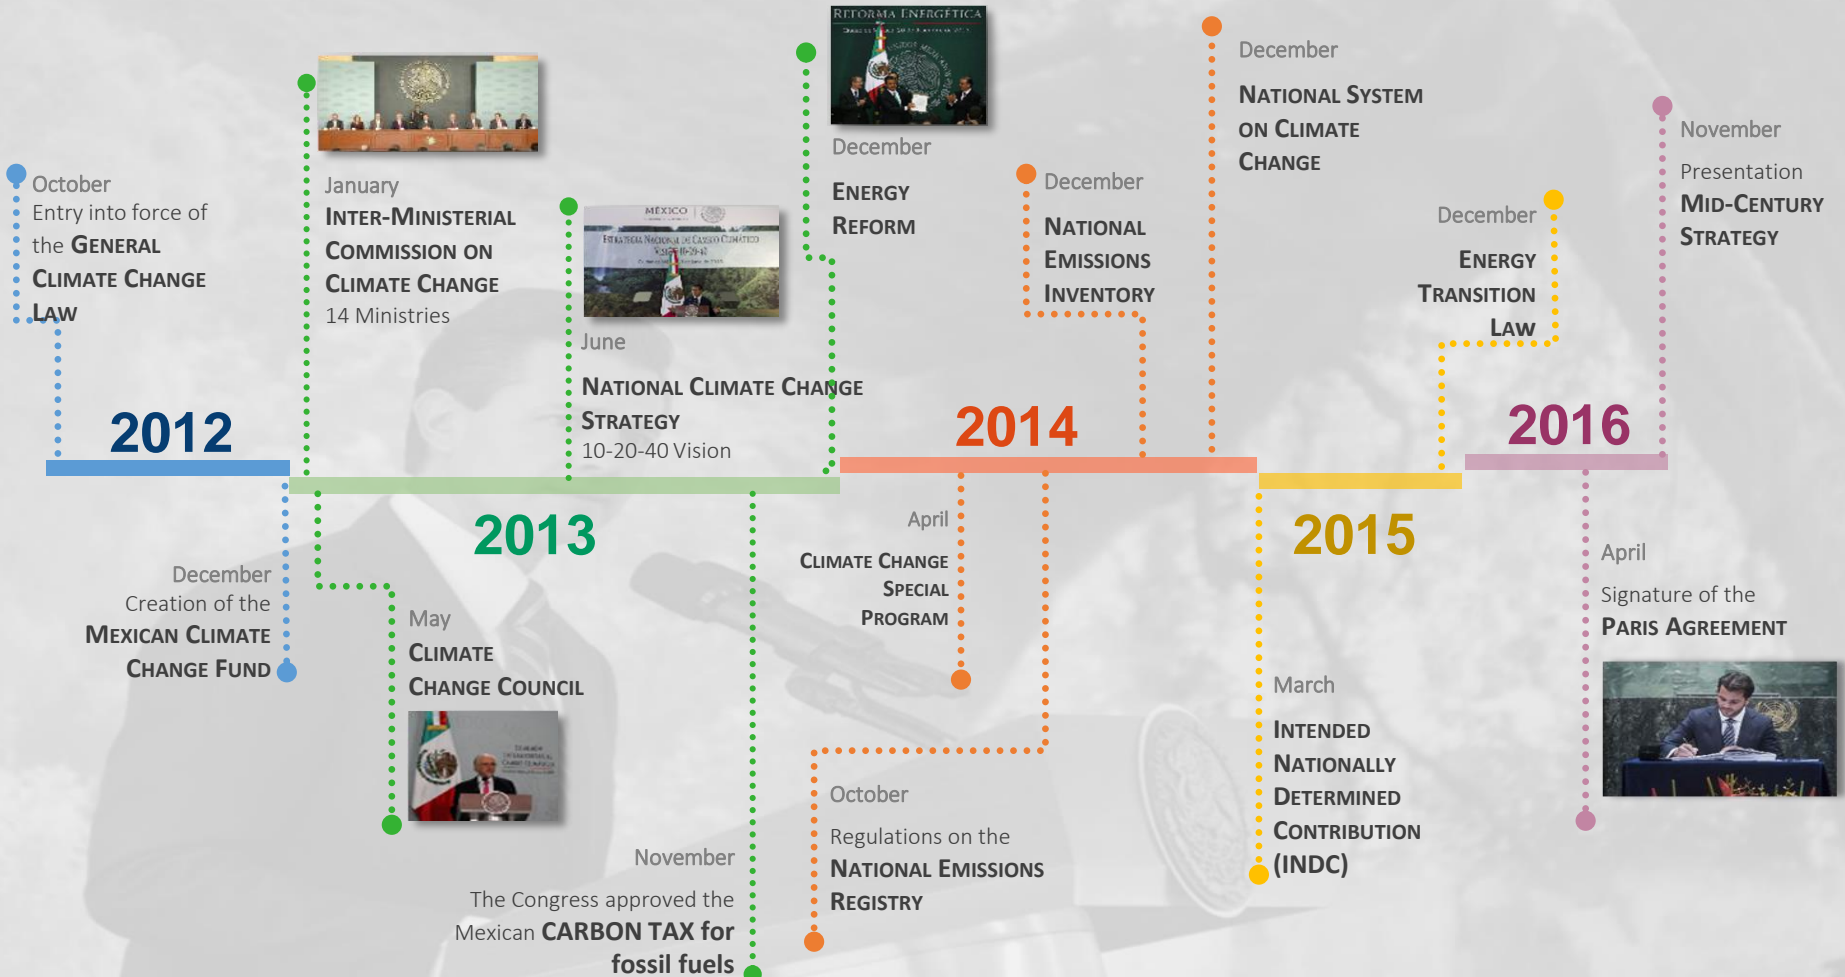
October
Entry into force of the GENERAL CLIMATE CHANGE LAW

2012

December
Creation of the MEXICAN CLIMATE CHANGE FUND

January
INTER-MINISTERIAL COMMISSION ON CLIMATE CHANGE
14 Ministries

2013

May
CLIMATE CHANGE COUNCIL

MÉXICO
ESTRATEGIA NACIONAL DE CAMBIO CLIMÁTICO

June
NATIONAL CLIMATE CHANGE STRATEGY
10-20-40 Vision

November
The Congress approved the Mexican CARBON TAX for fossil fuels

REFORMA ENERGÉTICA

December
ENERGY REFORM

2014

April
CLIMATE CHANGE SPECIAL PROGRAM

December
NATIONAL EMISSIONS INVENTORY

October
Regulations on the NATIONAL EMISSIONS REGISTRY

December
NATIONAL SYSTEM ON CLIMATE CHANGE

2015

March
INTENDED NATIONALLY DETERMINED CONTRIBUTION (INDC)

December
ENERGY TRANSITION LAW

2016

November
Presentation
MID-CENTURY STRATEGY

April
Signature of the PARIS AGREEMENT